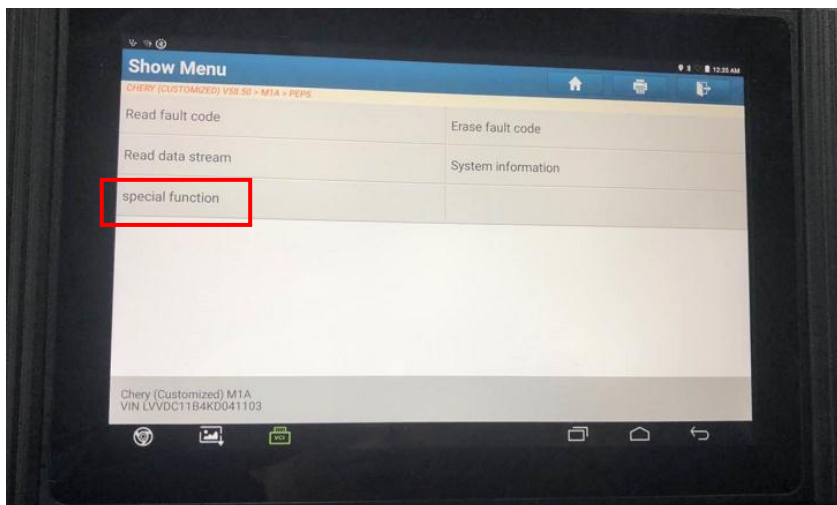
Show Menu

CHERY (CUSTOMIZED) V58.50 > M1A > PEPS

12:35 AM

| Read fault code | Erase fault code |
|---|---|
| Read data stream | System information |
| special function | |

Chery (Customized) M1A
VIN LVVDC11B4KD041103

VCI